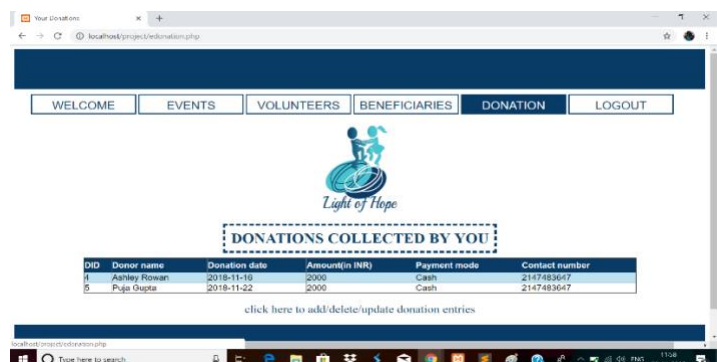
Your Donations × +

← → C ⓘ localhost/project/edonation.php

WELCOME EVENTS VOLUNTEERS BENEFICIARIES DONATION LOGOUT

Light of Hope

DONATIONS COLLECTED BY YOU

| DID | Donor name | Donation date | Amount(in INR) | Payment mode | Contact number |
|---|---|---|---|---|---|
| 4 | Ashley Rowan | 2018-11-16 | 2000 | Cash | 2147483647 |
| 5 | Puja Gupta | 2018-11-22 | 2000 | Cash | 2147483647 |

click here to add/delete/update donation entries

localhost/project/edonation.php

Type here to search

ENG 11:08